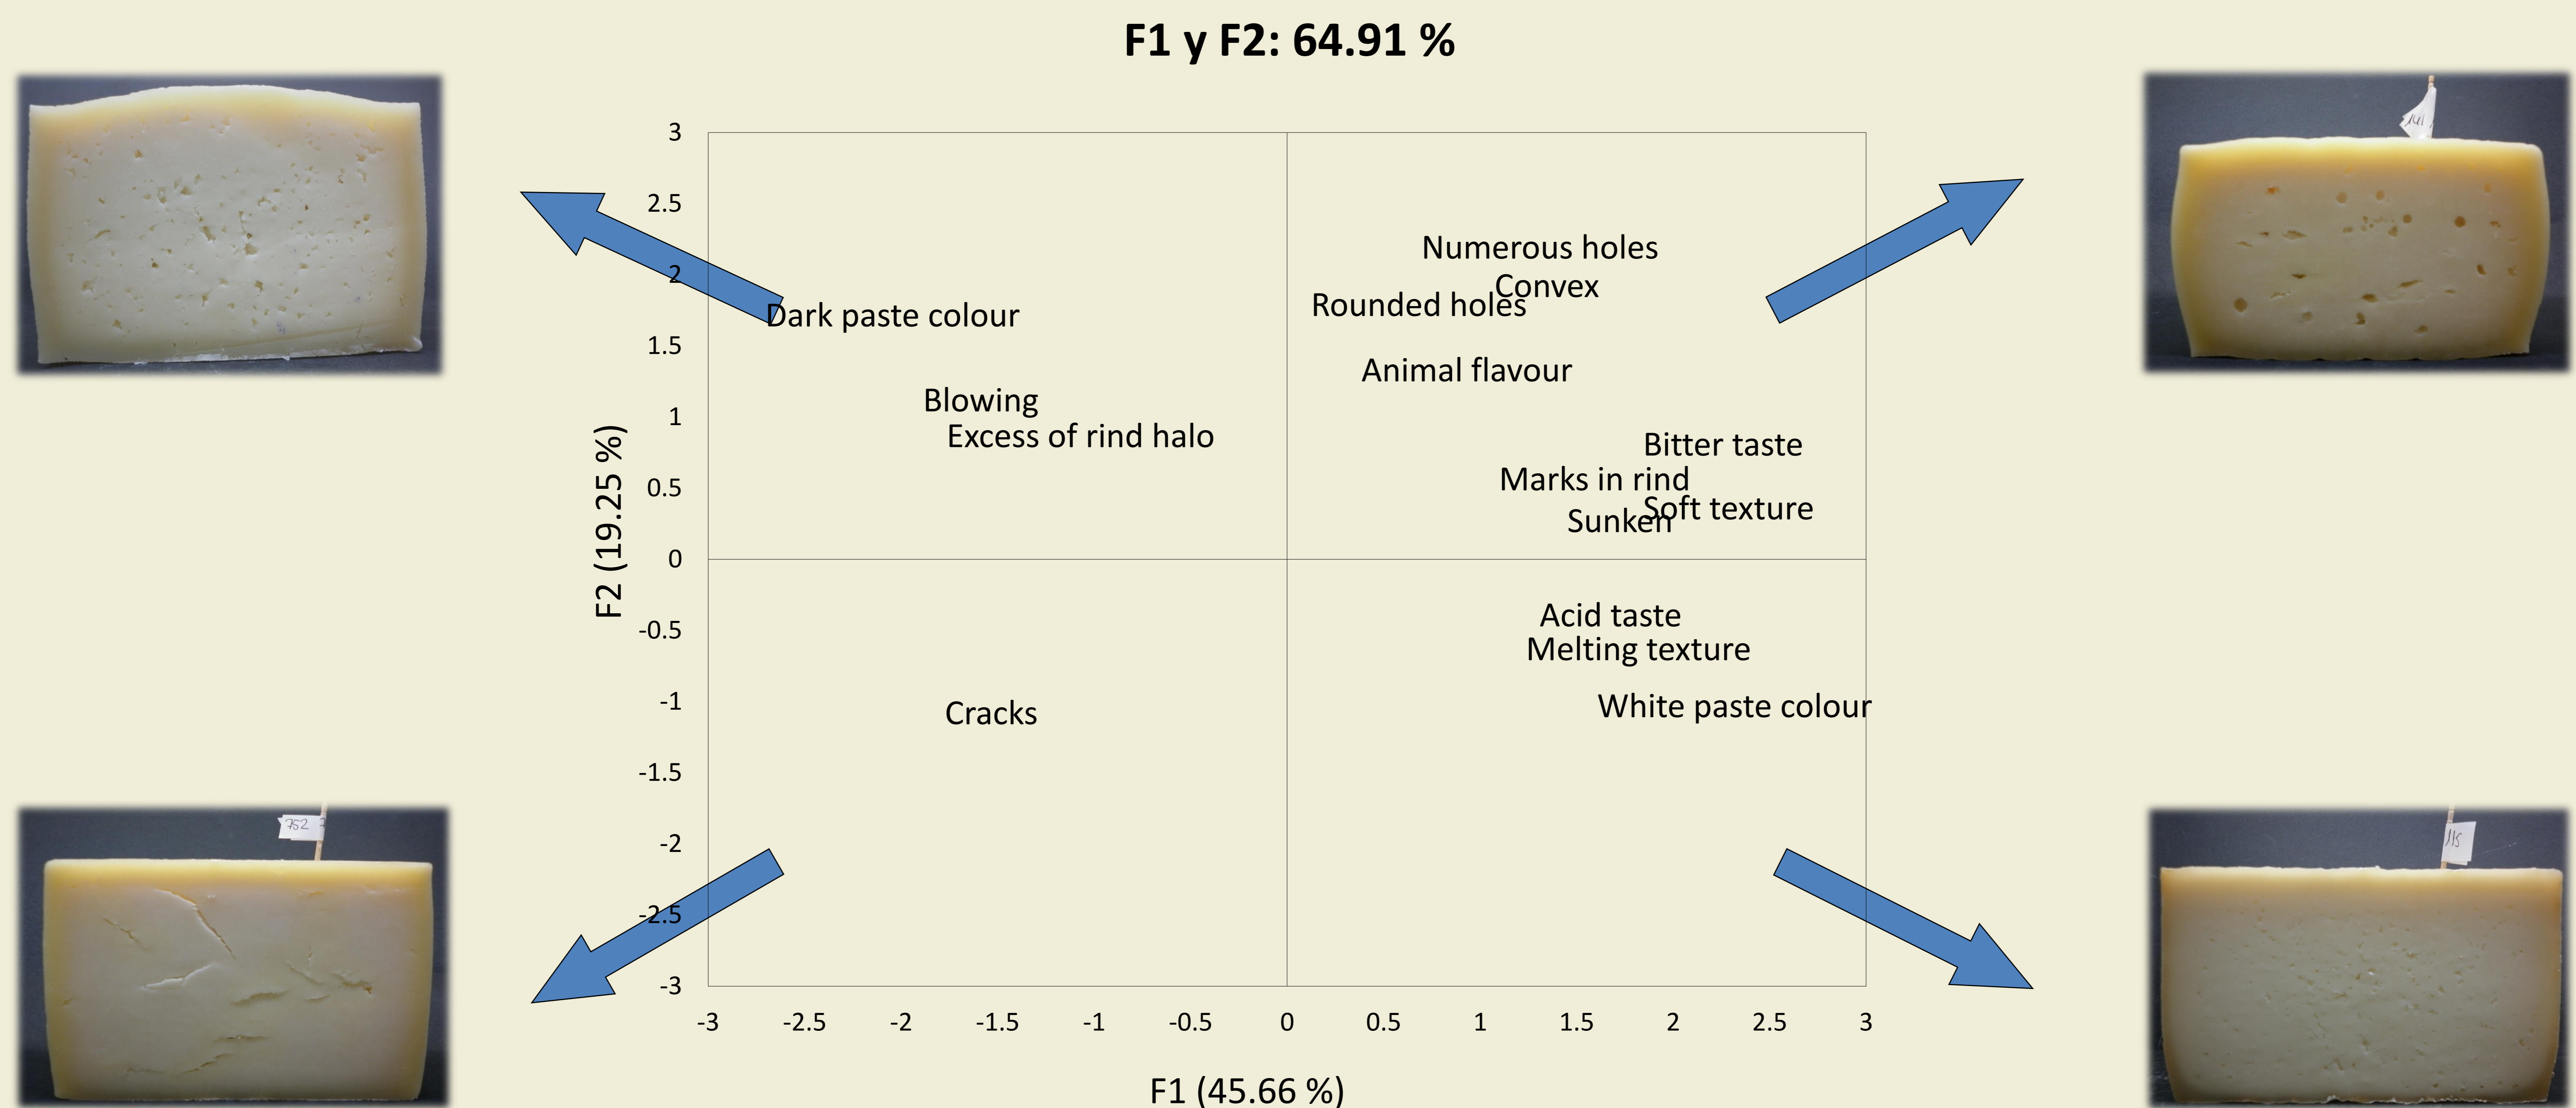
F1 y F2: 64.91 %

3
2.5
2
1.5
1
0.5
0
-0.5
-1
-1.5
-2
-2.5
-3

F2 (19.25 %)

Dark paste colour
Blowing
Excess of rind halo
Cracks
Numerous holes
Convex
Rounded holes
Animal flavour
Bitter taste
Marks in rind
Soft texture
Sunken
Acid taste
Melting texture
White paste colour

-3 -2.5 -2 -1.5 -1 -0.5 0 0.5 1 1.5 2 2.5 3

F1 (45.66 %)

752

115